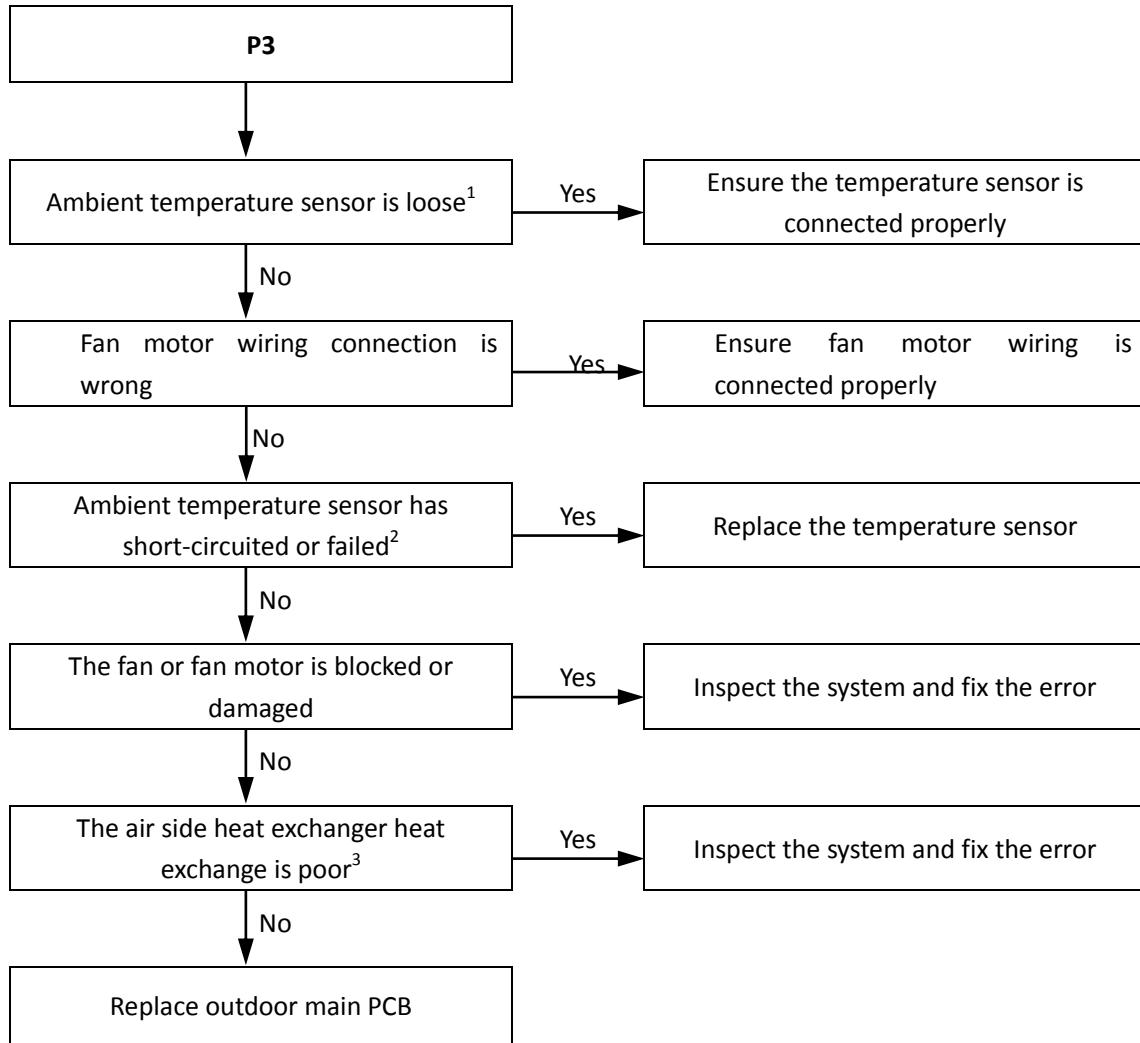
P3

Ambient temperature sensor is loose$^1$

Yes

Ensure the temperature sensor is connected properly

No

Fan motor wiring connection is wrong

Yes

Ensure fan motor wiring is connected properly

No

Ambient temperature sensor has short-circuited or failed$^2$

Yes

Replace the temperature sensor

No

The fan or fan motor is blocked or damaged

Yes

Inspect the system and fix the error

No

The air side heat exchanger heat exchange is poor$^3$

Yes

Inspect the system and fix the error

No

Replace outdoor main PCB